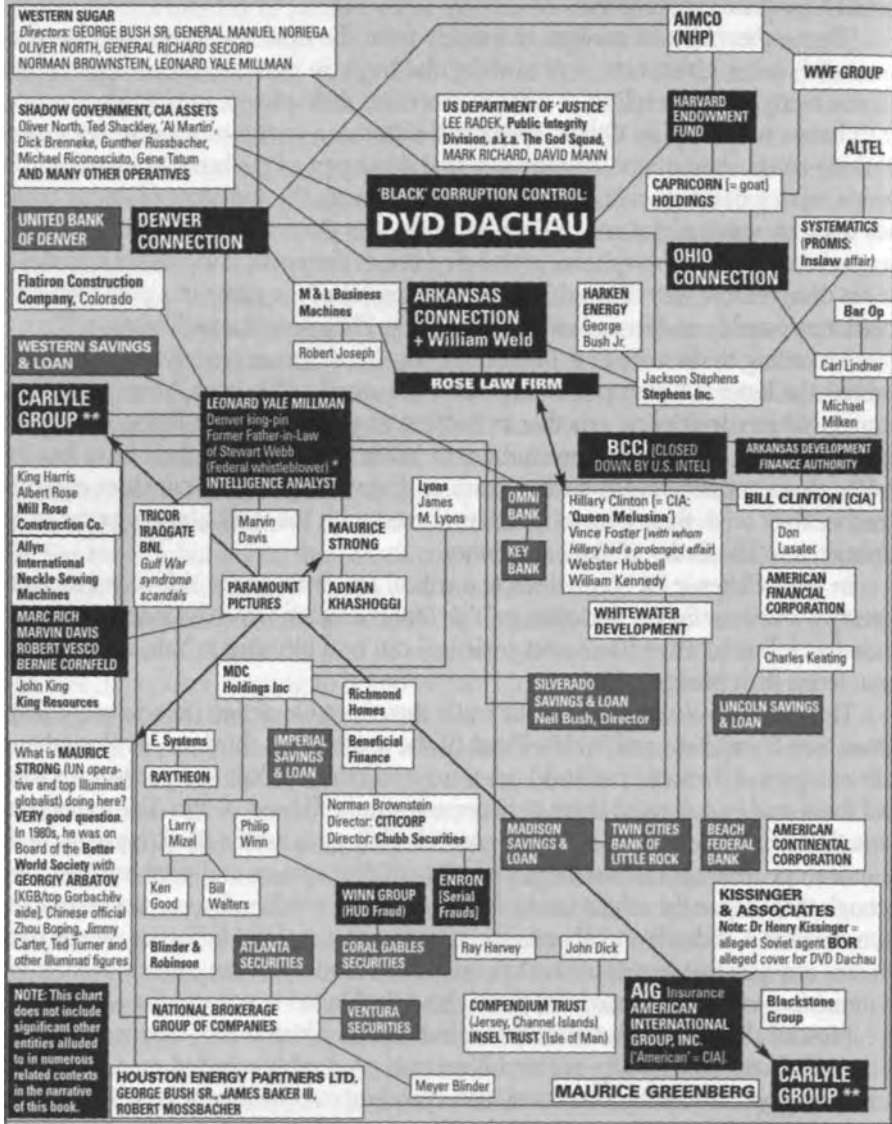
WESTERN SUGAR
Directors: GEORGE BUSH SR, GENERAL MANUEL NORIEGA OLIVER NORTH, GENERAL RICHARD SECORD NORMAN BROWNSTEIN, LEONARD YALE MILLMAN

AIMCO (NHP)

WWF GROUP

SHADOW GOVERNMENT, CIA ASSETS
Oliver North, Ted Shackley, 'Al Martin', Dick Brenneke, Gunther Russbacher, Michael Riconosciuto, Gene Tatum AND MANY OTHER OPERATIVES

US DEPARTMENT OF 'JUSTICE' LEE RADEK, Public Integrity Division, a.k.a. The God Squad, MARK RICHARD, DAVID MANN

HARVARD ENDOWMENT FUND

ALTEL

'BLACK' CORRUPTION CONTROL: DVD DACHAU

CAPRICORN [= goat] HOLDINGS

UNITED BANK OF DENVER

DENVER CONNECTION

SYSTEMATICS PROMIS: Inslaw affair

OHIO CONNECTION

Flatiron Construction Company, Colorado

M & L Business Machines

ARKANSAS CONNECTION + William Weld

HARKEN ENERGY George Bush Jr.

Bar Op

WESTERN SAVINGS & LOAN

Robert Joseph

Carl Lindner

ROSE LAW FIRM

Jackson Stephens Stephens Inc.

CARLYLE GROUP **

LEONARD YALE MILLMAN Denver king-pin Former Father-in-Law of Stewart Webb (Federal whistleblower) * INTELLIGENCE ANALYST

Michael Milken

BCCI [CLOSED DOWN BY U.S. INTEL]

ARKANSAS DEVELOPMENT FINANCE AUTHORITY

King Harris Albert Rose Mill Rose Construction Co.

Lyons James M. Lyons

OMNI BANK

Hillary Clinton [= CIA: 'Queen Melusina'] Vince Foster [with whom Hillary had a prolonged affair] Webster Hubbell William Kennedy

BILL CLINTON [CIA]

TRICOR IRAQGATE BNL Gulf War syndrome scandals

Marvin Davis

MAURICE STRONG

KEY BANK

Don Lasater

Allyn International Neckle Sewing Machines

AMERICAN FINANCIAL CORPORATION

PARAMOUNT PICTURES

ADNAN KHASHOGGI

WHITEWATER DEVELOPMENT

MARC RICH MARVIN DAVIS ROBERT VESCO BERNIE CORNFELD

Charles Keating

John King King Resources

MDC Holdings Inc

Richmond Homes

SILVERADO SAVINGS & LOAN Neil Bush, Director

LINCOLN SAVINGS & LOAN

What is MAURICE STRONG (UN operative and top Illuminati globalist) doing here? VERY good question. In 1980s, he was on Board of the Better World Society with GEORGIY ARBATOV [KGB/top Gorbachëv aide], Chinese official Zhou Boping, Jimmy Carter, Ted Turner and other Illuminati figures

E. Systems

IMPERIAL SAVINGS & LOAN

Beneficial Finance

RAYTHEON

Norman Brownstein Director: CITICORP Director: Chubb Securities

Larry Mizel

Philip Winn

MADISON SAVINGS & LOAN

TWIN CITIES BANK OF LITTLE ROCK

BEACH FEDERAL BANK

AMERICAN CONTINENTAL CORPORATION

Ken Good

Bill Walters

WINN GROUP (HUD Fraud)

ENRON [Serial Frauds]

KISSINGER & ASSOCIATES Note: Dr Henry Kissinger = alleged Soviet agent BOR alleged cover for DVD Dachau

Blinder & Robinson

ATLANTA SECURITIES

CORAL GABLES SECURITIES

Ray Harvey

John Dick

NOTE: This chart does not include significant other entities alluded to in numerous related contexts in the narrative of this book.

NATIONAL BROKERAGE GROUP OF COMPANIES

VENTURA SECURITIES

COMPENDIUM TRUST (Jersey, Channel Islands) INSEL TRUST (Isle of Man)

AIG Insurance AMERICAN INTERNATIONAL GROUP, INC. ['American' = CIA]

Blackstone Group

HOUSTON ENERGY PARTNERS LTD. GEORGE BUSH SR., JAMES BAKER III, ROBERT MOSSBACHER

Meyer Blinder

MAURICE GREENBERG

CARLYLE GROUP **